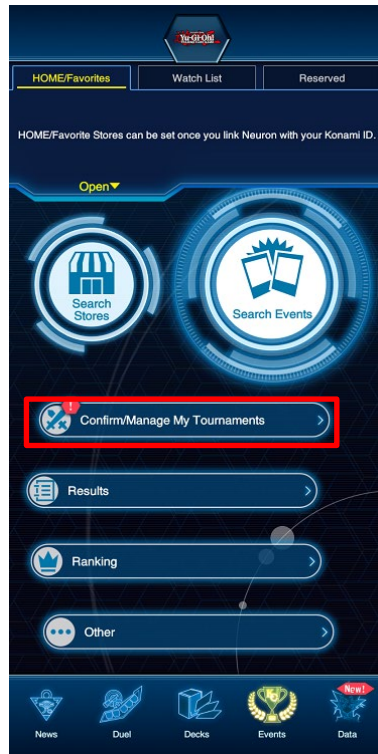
Yu-Gi-Oh!

HOME/Favorites
Watch List
Reserved

HOME/Favorite Stores can be set once you link Neuron with your Konami ID.

Open

Search Stores

Search Events

!
Confirm/Manage My Tournaments

Results

Ranking

Other

New!

News
Duel
Decks
Events
Data